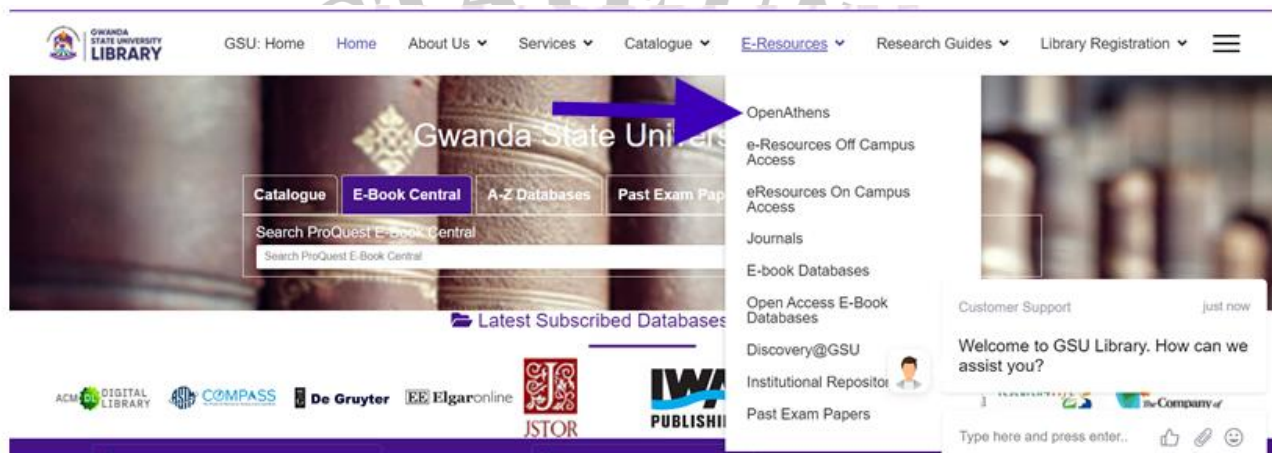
GWANDA STATE UNIVERSITY LIBRARY

GSU: Home Home About Us Services Catalogue E-Resources Research Guides Library Registration

Gwanda State Univ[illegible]

Catalogue E-Book Central A-Z Databases Past Exam Pap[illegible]

Search ProQuest E-Book Central

Search ProQuest E-Book Central

OpenAthens
e-Resources Off Campus Access
eResources On Campus Access
Journals
E-book Databases
Open Access E-Book Databases
Discovery@GSU
Institutional Repositor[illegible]
Past Exam Papers

Latest Subscribed Databases

ACM DL DIGITAL LIBRARY COMPASS De Gruyter EE Elgaronline JSTOR IWA PUBLISHI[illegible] The Company of

Customer Support just now

Welcome to GSU Library. How can we assist you?

Type here and press enter..